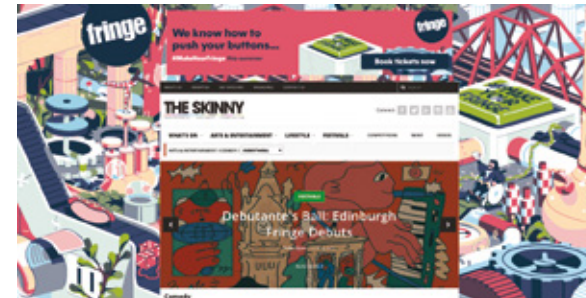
fringe

We know how to push your buttons...

#MakeYourFringe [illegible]

fringe

Book tickets now

THE SKINNY

WHAT'S ON · ARTS & ENTERTAINMENT · LIFESTYLE · FESTIVALS · COMPETITIONS · NEWS · VIDEOS

Debutante's Ball: Edinburgh Fringe Debuts

Comedy